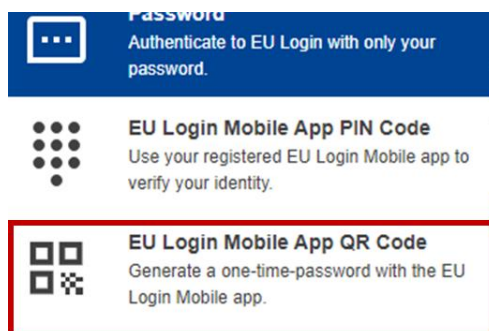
Password
Authenticate to EU Login with only your password.

EU Login Mobile App PIN Code
Use your registered EU Login Mobile app to verify your identity.

EU Login Mobile App QR Code
Generate a one-time-password with the EU Login Mobile app.